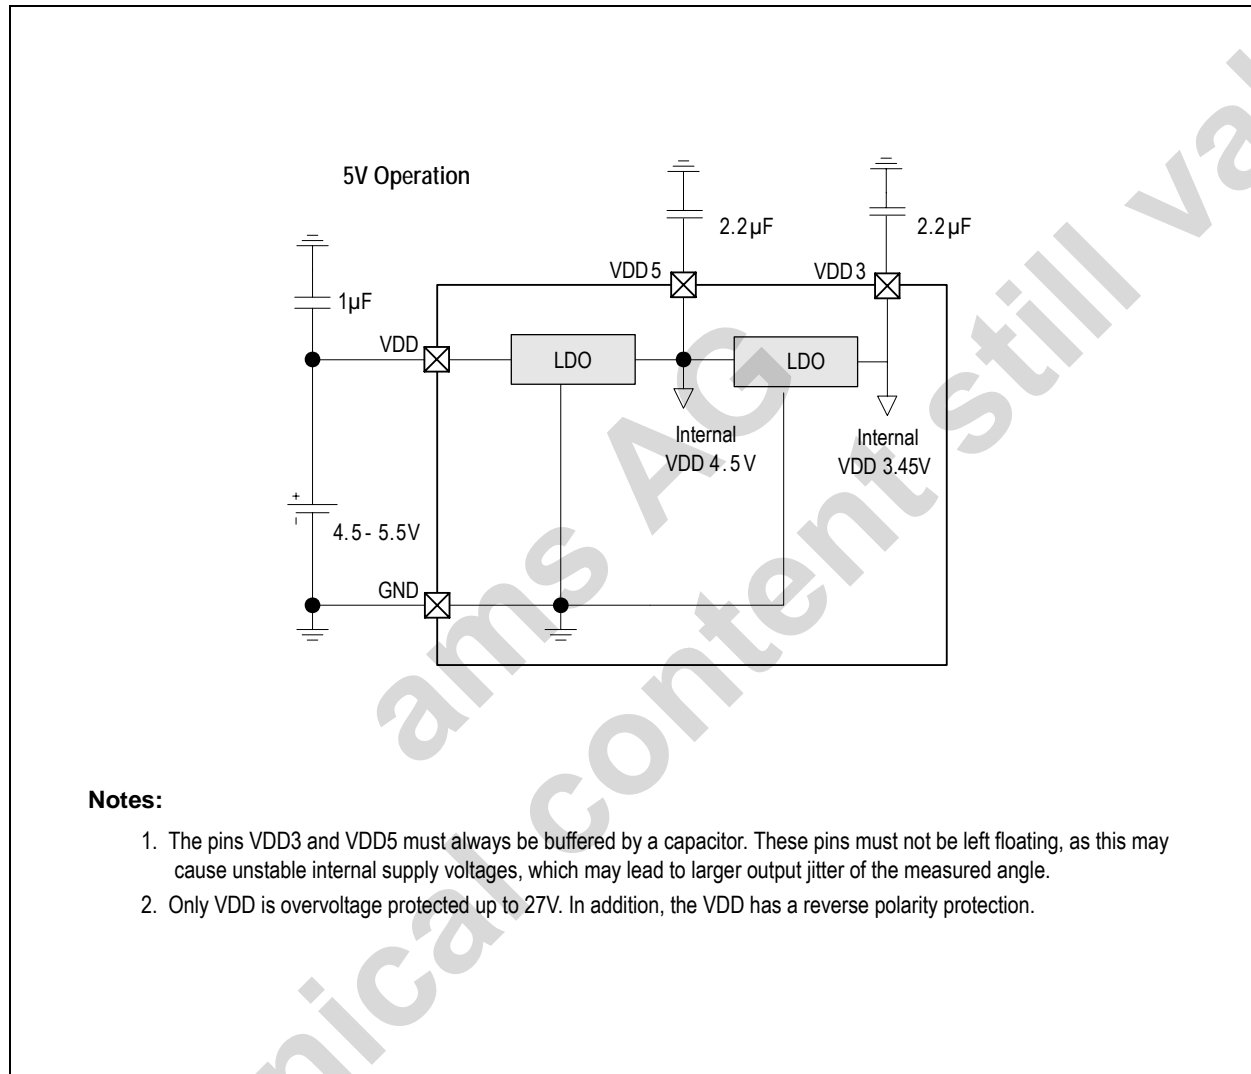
5V Operation

2.2µF

2.2µF

VDD 5

VDD 3

1µF

VDD

LDO

LDO

Internal VDD 4.5 V

Internal VDD 3.45V

+

4.5 - 5.5V

GND

Notes:

1. The pins VDD3 and VDD5 must always be buffered by a capacitor. These pins must not be left floating, as this may cause unstable internal supply voltages, which may lead to larger output jitter of the measured angle.

2. Only VDD is overvoltage protected up to 27V. In addition, the VDD has a reverse polarity protection.

ams AG

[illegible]nical content still va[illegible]